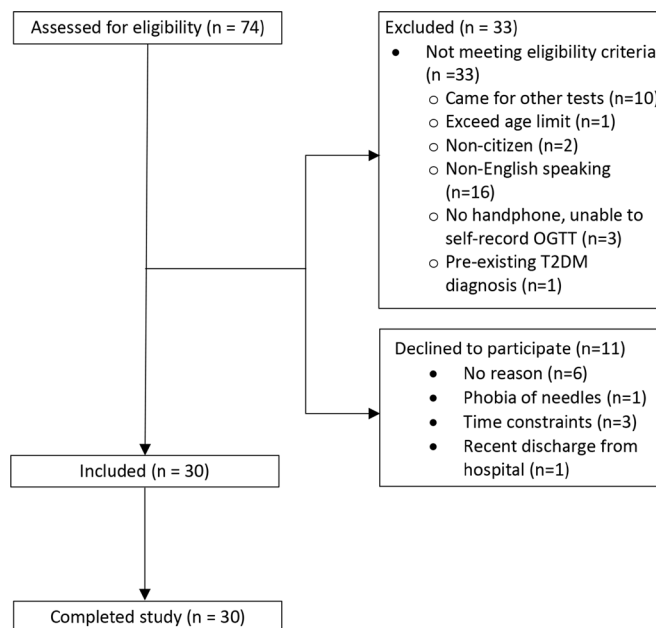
Assessed for eligibility (n = 74)

Excluded (n = 33)
• Not meeting eligibility criteria (n =33)
○ Came for other tests (n=10)
○ Exceed age limit (n=1)
○ Non-citizen (n=2)
○ Non-English speaking (n=16)
○ No handphone, unable to self-record OGTT (n=3)
○ Pre-existing T2DM diagnosis (n=1)

Declined to participate (n=11)
• No reason (n=6)
• Phobia of needles (n=1)
• Time constraints (n=3)
• Recent discharge from hospital (n=1)

Included (n = 30)

Completed study (n = 30)